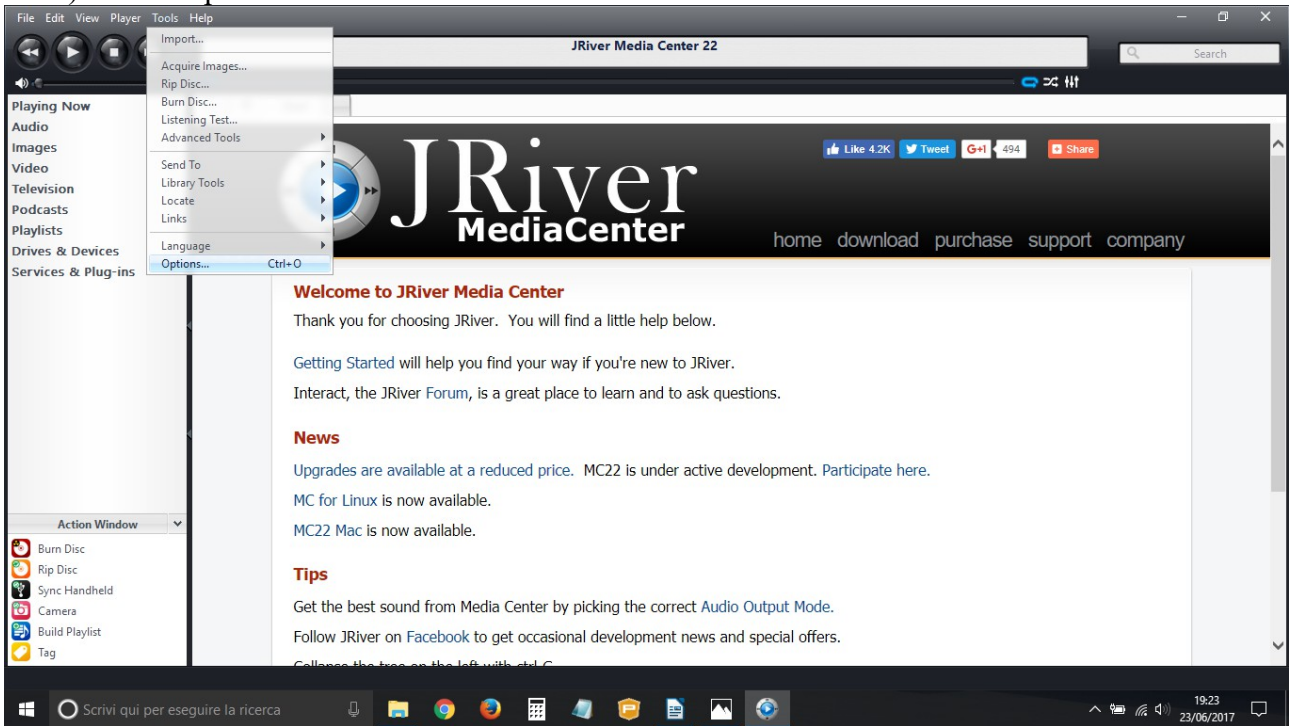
File Edit View Player Tools Help

Import...
Acquire Images...
Rip Disc...
Burn Disc...
Listening Test...
Advanced Tools
Send To
Library Tools
Locate
Links
Language
Options... Ctrl+O

JRiver Media Center 22

Search

Playing Now
Audio
Images
Video
Television
Podcasts
Playlists
Drives & Devices
Services & Plug-ins

Like 4.2K Tweet G+1 494 Share

JRiver MediaCenter

home download purchase support company

Welcome to JRiver Media Center

Thank you for choosing JRiver. You will find a little help below.

Getting Started will help you find your way if you're new to JRiver.

Interact, the JRiver Forum, is a great place to learn and to ask questions.

News

Upgrades are available at a reduced price. MC22 is under active development. Participate here.

MC for Linux is now available.

MC22 Mac is now available.

Tips

Get the best sound from Media Center by picking the correct Audio Output Mode.

Follow JRiver on Facebook to get occasional development news and special offers.

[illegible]

Action Window
Burn Disc
Rip Disc
Sync Handheld
Camera
Build Playlist
Tag

Scrivi qui per eseguire la ricerca

19:23
23/06/2017